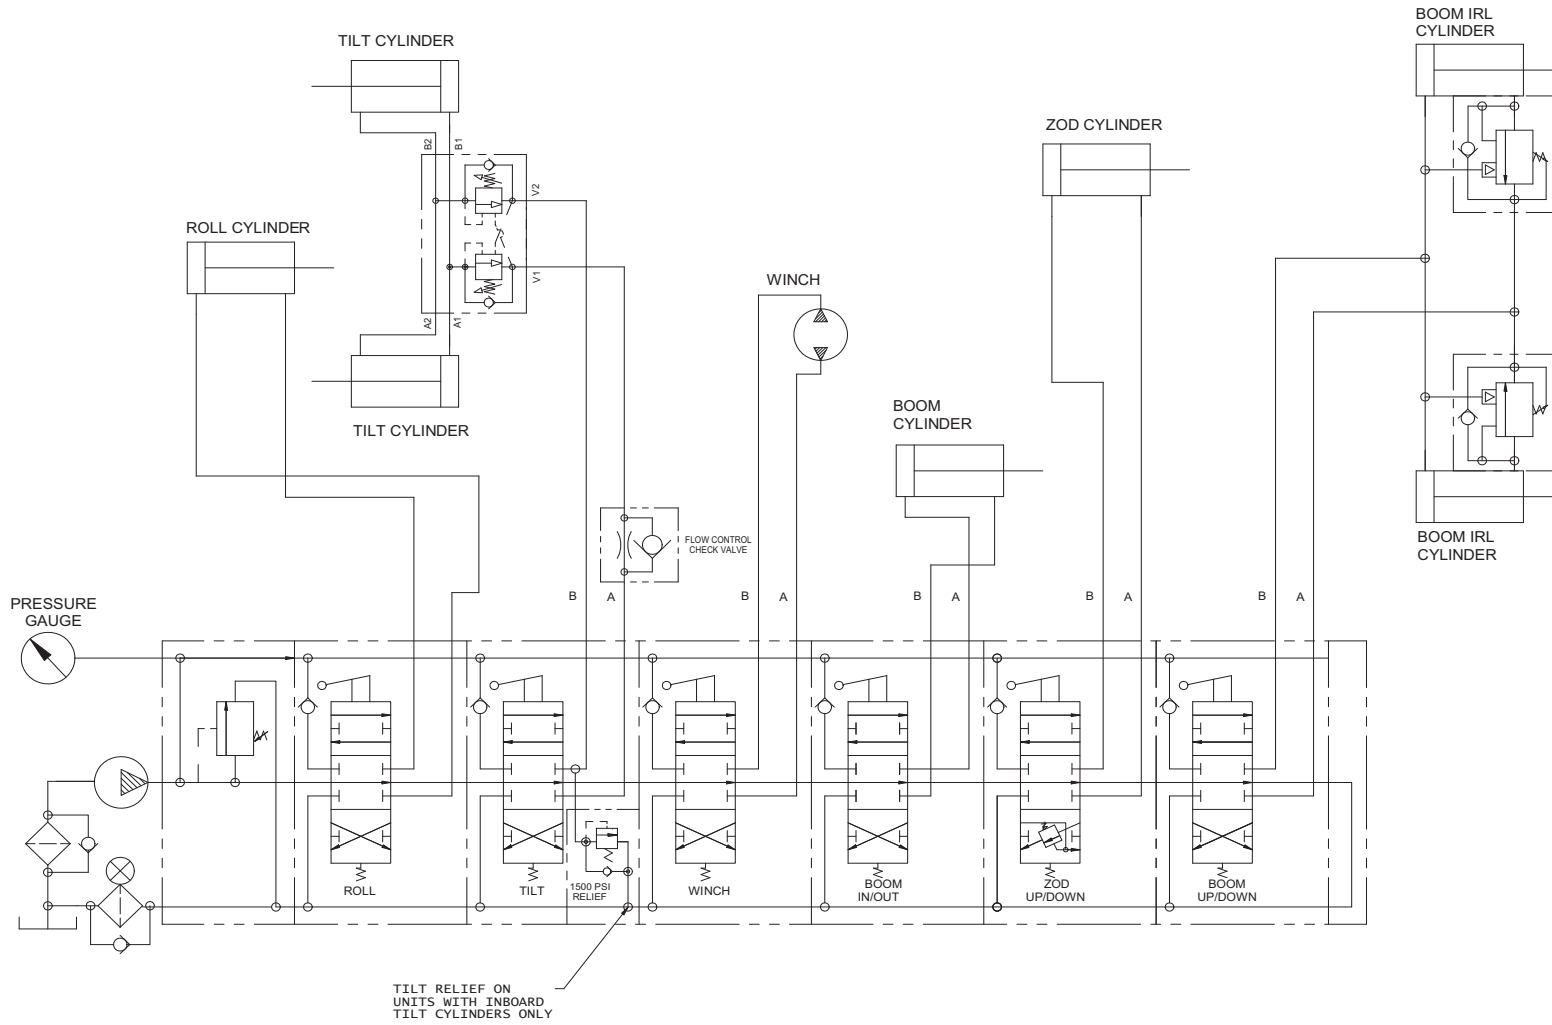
BOOM IRL CYLINDER

TILT CYLINDER

ZOD CYLINDER

B2 B1

V2

ROLL CYLINDER

V1

A2 A1

WINCH

TILT CYLINDER

BOOM CYLINDER

BOOM IRL CYLINDER

FLOW CONTROL CHECK VALVE

PRESSURE GAUGE

B A B A B A B A B A

ROLL

TILT

1500 PSI RELIEF

WINCH

BOOM IN/OUT

ZOD UP/DOWN

BOOM UP/DOWN

TILT RELIEF ON UNITS WITH INBOARD TILT CYLINDERS ONLY